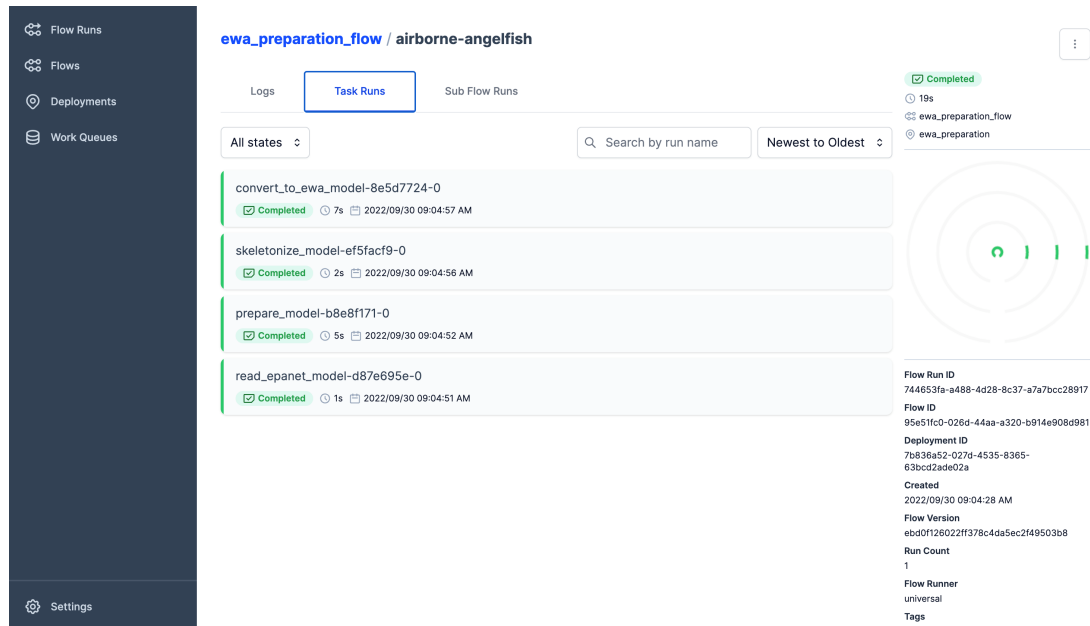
Flow Runs
Flows
Deployments
Work Queues

Settings

ewa_preparation_flow / airborne-angelfish

Logs
Task Runs
Sub Flow Runs

All states
Search by run name
Newest to Oldest

convert_to_ewa_model-8e5d7724-0
Completed 7s 2022/09/30 09:04:57 AM

skeletonize_model-ef5facf9-0
Completed 2s 2022/09/30 09:04:56 AM

prepare_model-b8e8f171-0
Completed 5s 2022/09/30 09:04:52 AM

read_epanet_model-d87e695e-0
Completed 1s 2022/09/30 09:04:51 AM

Completed
19s
ewa_preparation_flow
ewa_preparation

Flow Run ID
744653fa-a488-4d28-8c37-a7a7bcc28917
Flow ID
95e51fc0-026d-44aa-a320-b914e908d981
Deployment ID
7b836a52-027d-4535-8365-63bcd2ade02a
Created
2022/09/30 09:04:28 AM
Flow Version
ebd0f126022ff378c4da5ec2f49503b8
Run Count
1
Flow Runner
universal
Tags